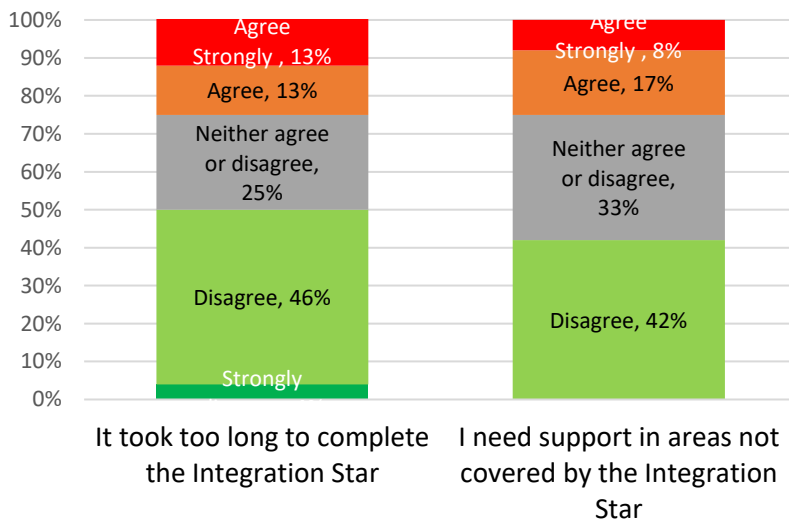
100%
90%
80%
70%
60%
50%
40%
30%
20%
10%
0%

Agree Strongly , 13%
Agree, 13%
Neither agree or disagree, 25%
Disagree, 46%
Strongly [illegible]

Agree Strongly , 8%
Agree, 17%
Neither agree or disagree, 33%
Disagree, 42%

It took too long to complete the Integration Star

I need support in areas not covered by the Integration Star